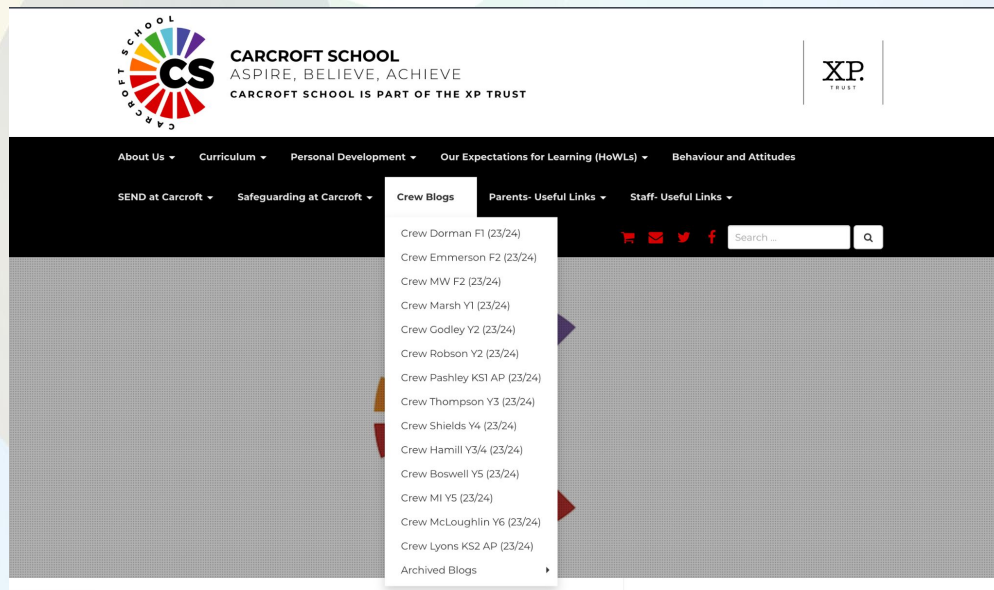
CARCROFT SCHOOL
CS
CARCROFT SCHOOL
ASPIRE, BELIEVE, ACHIEVE
CARCROFT SCHOOL IS PART OF THE XP TRUST

XP.
TRUST

About Us
Curriculum
Personal Development
Our Expectations for Learning (HoWLs)
Behaviour and Attitudes
SEND at Carcroft
Safeguarding at Carcroft
Crew Blogs
Parents- Useful Links
Staff- Useful Links

Search ...

Crew Dorman F1 (23/24)
Crew Emmerson F2 (23/24)
Crew MW F2 (23/24)
Crew Marsh Y1 (23/24)
Crew Godley Y2 (23/24)
Crew Robson Y2 (23/24)
Crew Pashley KS1 AP (23/24)
Crew Thompson Y3 (23/24)
Crew Shields Y4 (23/24)
Crew Hamill Y3/4 (23/24)
Crew Boswell Y5 (23/24)
Crew MI Y5 (23/24)
Crew McLoughlin Y6 (23/24)
Crew Lyons KS2 AP (23/24)
Archived Blogs